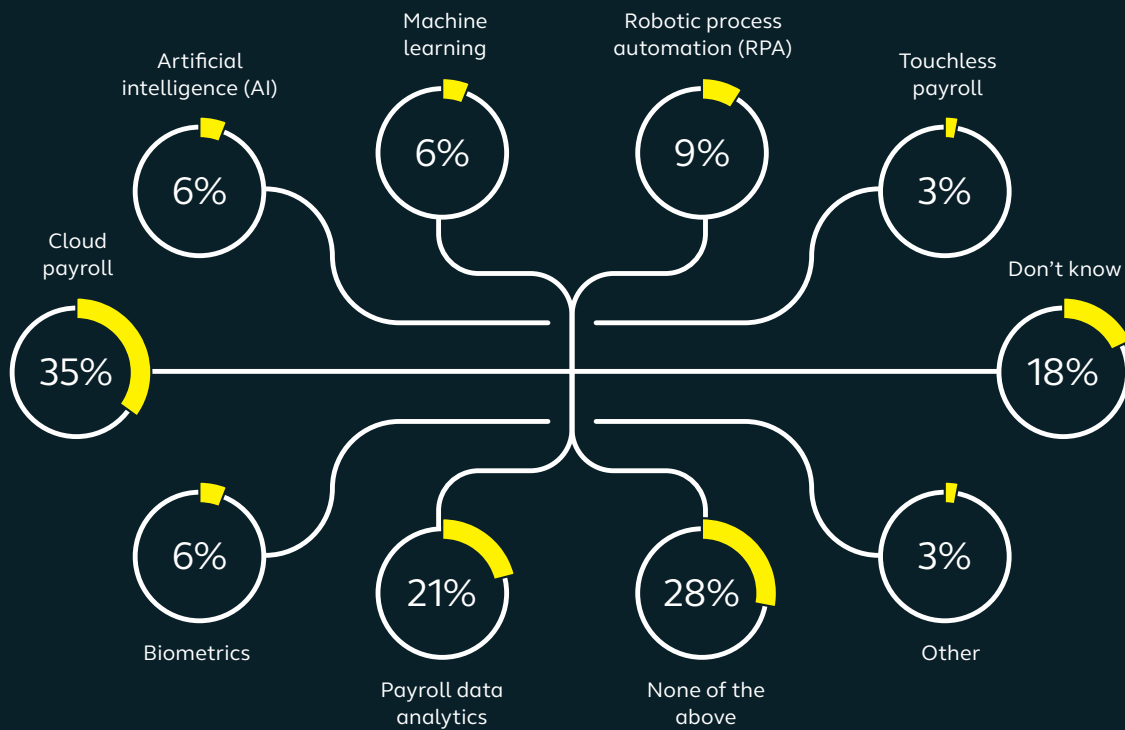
Machine learning

Robotic process automation (RPA)

Artificial intelligence (AI)

Touchless payroll

6%

9%

6%

3%

Cloud payroll

Don't know

35%

18%

6%

21%

28%

3%

Biometrics

Other

Payroll data analytics

None of the above